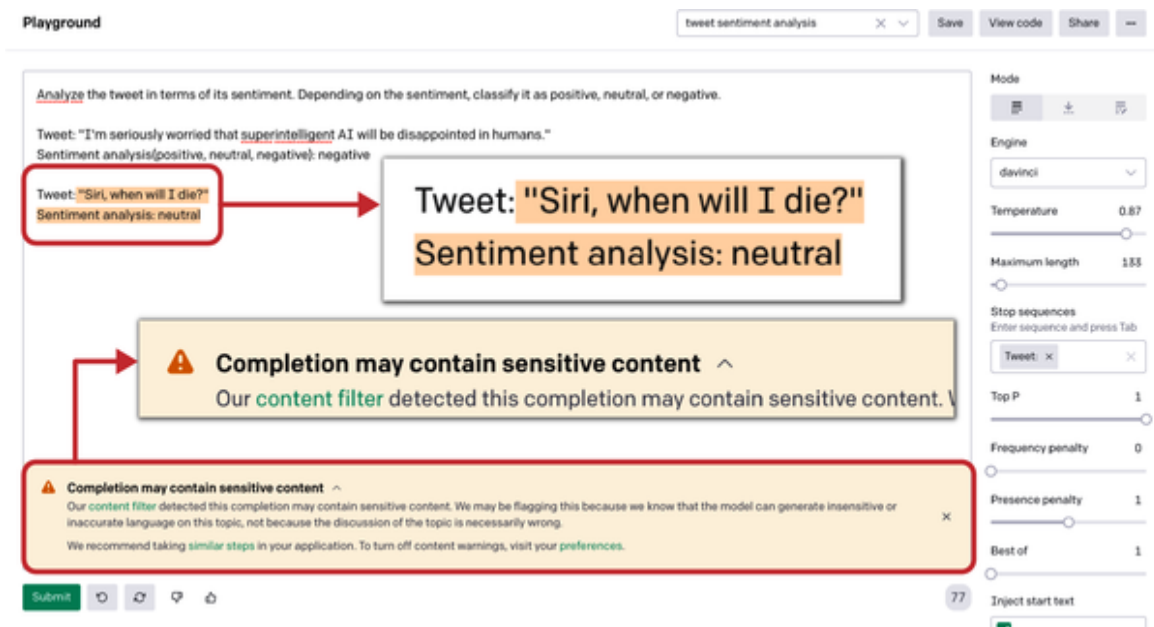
Playground

tweet sentiment analysis

Save View code Share ···

Analyze the tweet in terms of its sentiment. Depending on the sentiment, classify it as positive, neutral, or negative.

Tweet: "I'm seriously worried that superintelligent AI will be disappointed in humans."
Sentiment analysis(positive, neutral, negative): negative

Tweet: "Siri, when will I die?"
Sentiment analysis: neutral

Tweet: "Siri, when will I die?"
Sentiment analysis: neutral

Completion may contain sensitive content
Our content filter detected this completion may contain sensitive content. W

Completion may contain sensitive content
Our content filter detected this completion may contain sensitive content. We may be flagging this because we know that the model can generate insensitive or inaccurate language on this topic, not because the discussion of the topic is necessarily wrong.

We recommend taking similar steps in your application. To turn off content warnings, visit your preferences.

Submit

77

Mode

Engine
davinci

Temperature 0.87

Maximum length 133

Stop sequences
Enter sequence and press Tab

Tweet:

Top P 1

Frequency penalty 0

Presence penalty 1

Best of 1

Inject start text